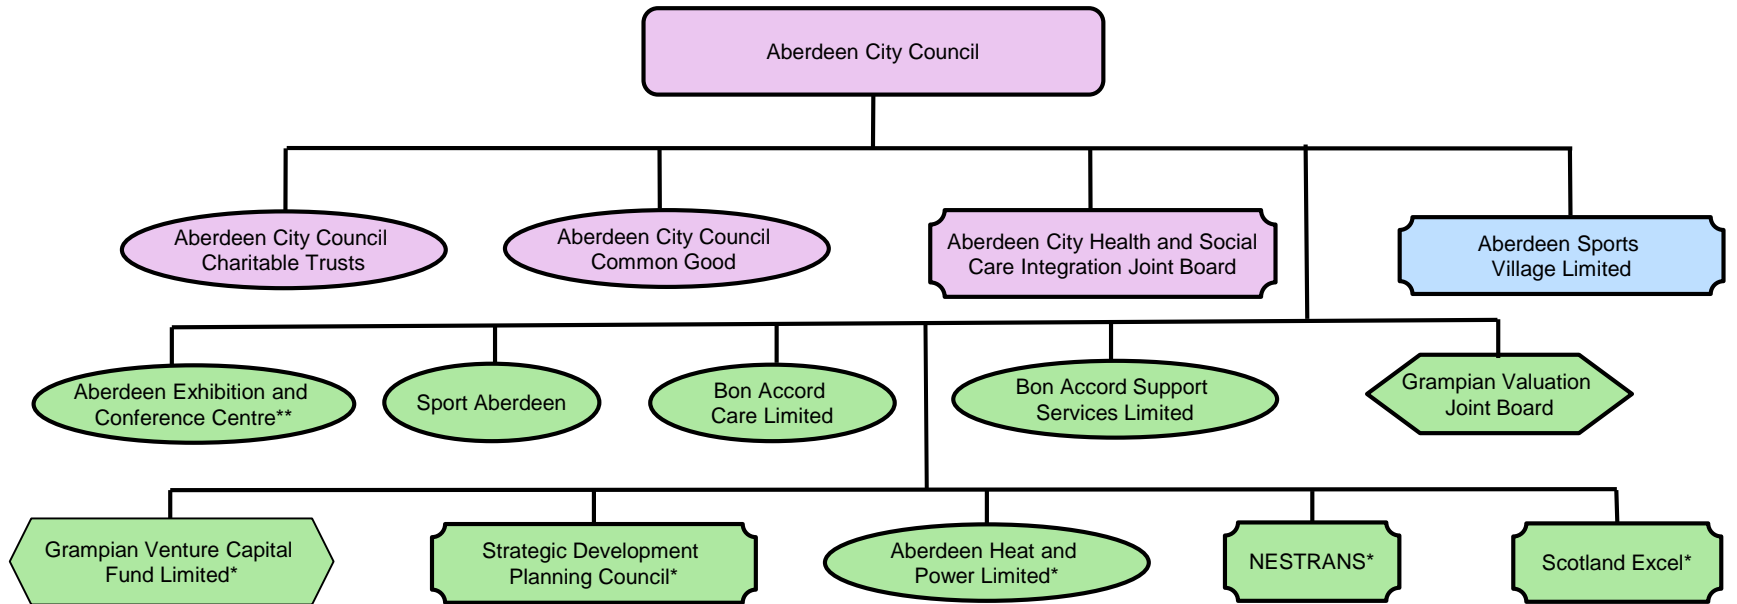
Aberdeen City Council

Aberdeen City Council Charitable Trusts

Aberdeen City Council Common Good

Aberdeen City Health and Social Care Integration Joint Board

Aberdeen Sports Village Limited

Aberdeen Exhibition and Conference Centre**

Sport Aberdeen

Bon Accord Care Limited

Bon Accord Support Services Limited

Grampian Valuation Joint Board

Grampian Venture Capital Fund Limited*

Strategic Development Planning Council*

Aberdeen Heat and Power Limited*

NESTRANS*

Scotland Excel*